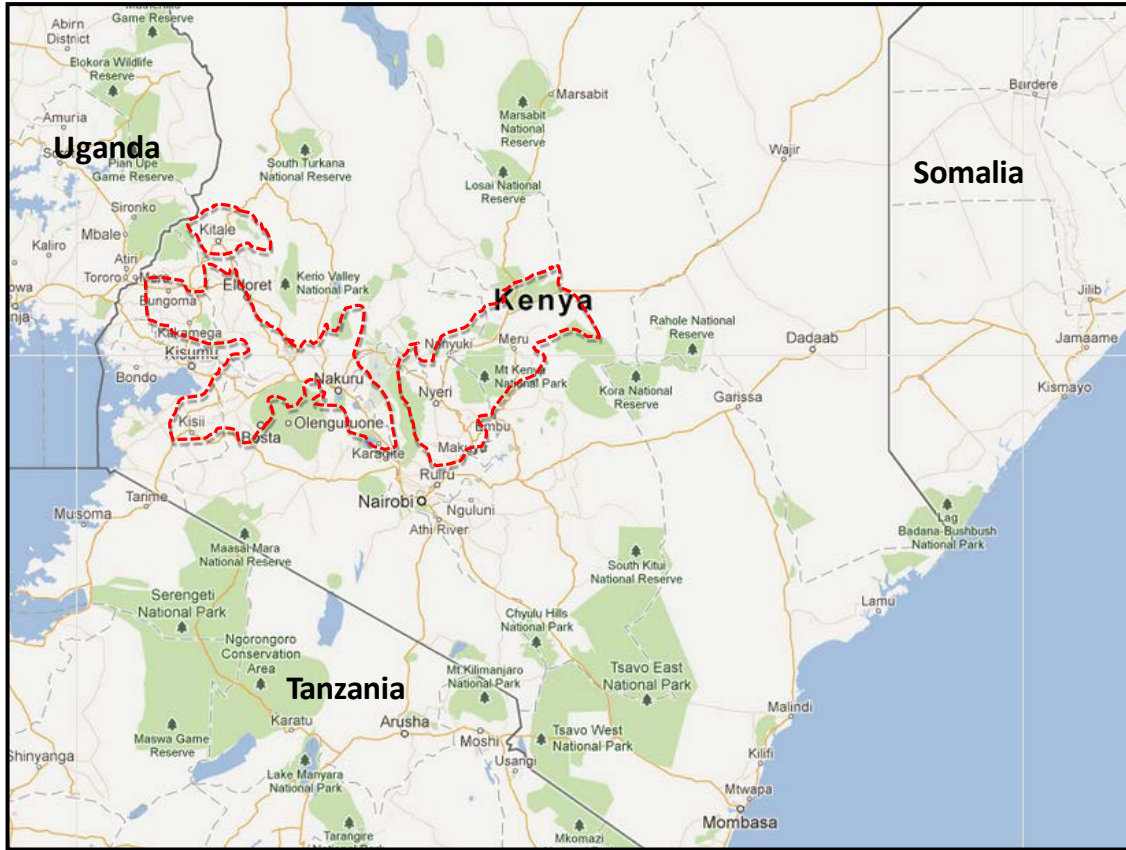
Abirn District
Game Reserve
Elokora Wildlife Reserve
Amuria
Uganda
Pian Upe Game Reserve
Sironko
Mbale
Kaliro
Atiri
Tororo
owa
nja
South Turkana National Reserve
Marsabit
Marsabit National Reserve
Losai National Reserve
Wajir
Bardere
Somalia
Kitale
Kerio Valley National Park
Eldoret
Bungoma
Kakamega
Kisumu
Bondo
Kenya
Meru
Nanyuki
Rahole National Reserve
Dadaab
Jilib
Jamaame
Nakuru
Nyeri
Mt Kenya National Park
Kora National Reserve
Garissa
Kismayo
Kisii
Olenguruone
Bosta
Embu
Makuyu
Karagite
Ruiru
Nairobi
Ngulunj
Athi River
Tarime
Musoma
Maasai Mara National Reserve
South Kitui National Reserve
Lag Badana-Bushbush National Park
Serengeti National Park
Lamu
Ngorongoro Conservation Area
Chyulu Hills National Park
Tanzania
Mt Kilimanjaro National Park
Tsavo East National Park
Karatu
Arusha
Maswa Game Reserve
Tsavo West National Park
Malindi
Moshi
Usangi
Shinyanga
Kilifi
Lake Manyara National Park
Mtwapa
Tarangire National Park
Mkomazi
Mombasa